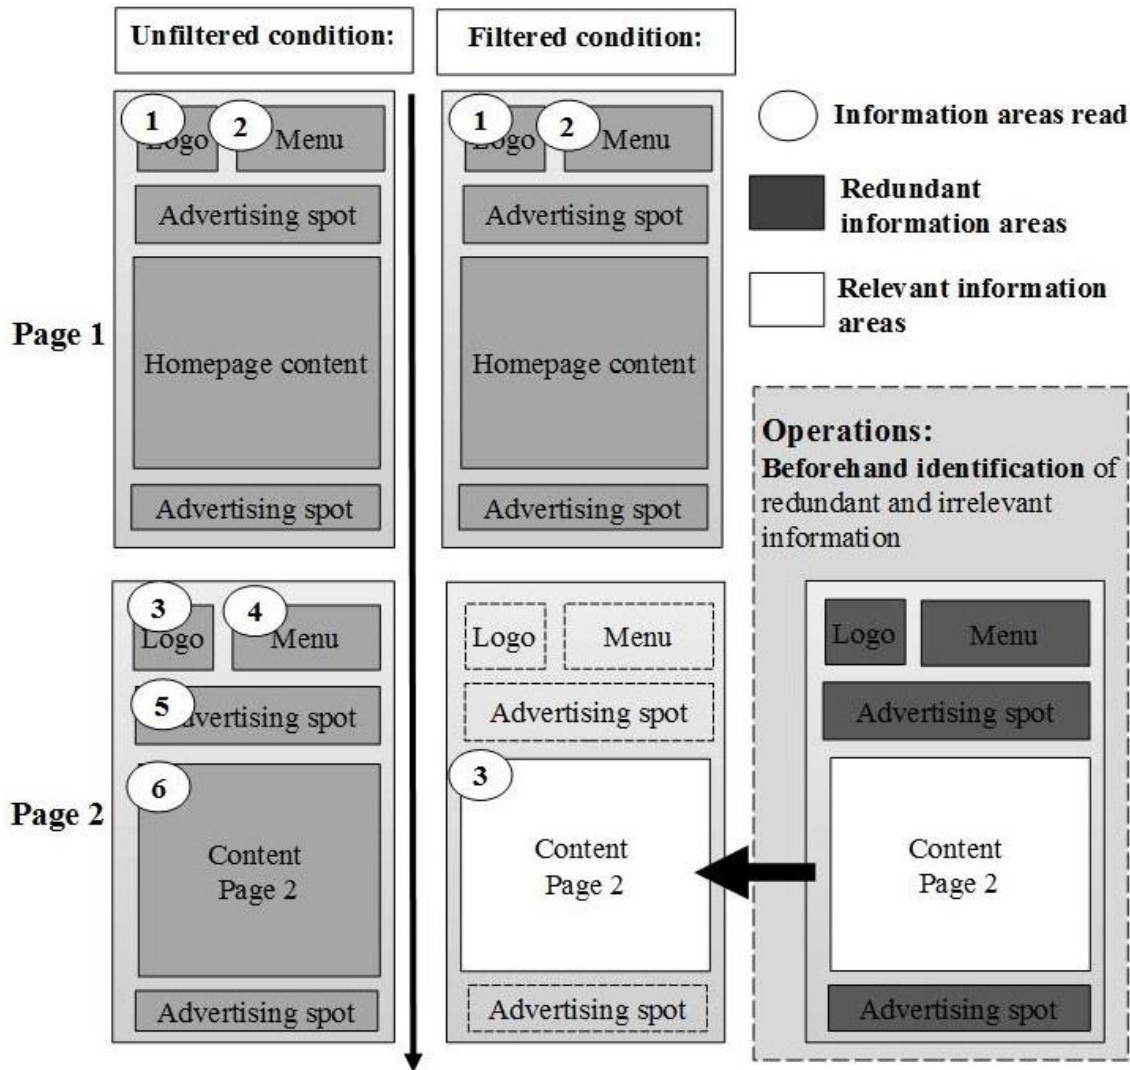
Unfiltered condition:

Filtered condition:

Information areas read

Redundant information areas

Relevant information areas

Page 1

1 Logo 2 Menu
Advertising spot
Homepage content
Advertising spot

1 Logo 2 Menu
Advertising spot
Homepage content
Advertising spot

Operations:
**Beforehand identification** of redundant and irrelevant information

Page 2

3 Logo 4 Menu
5 Advertising spot
6 Content Page 2
Advertising spot

Logo Menu
Advertising spot
3 Content Page 2
Advertising spot

Logo Menu
Advertising spot
Content Page 2
Advertising spot